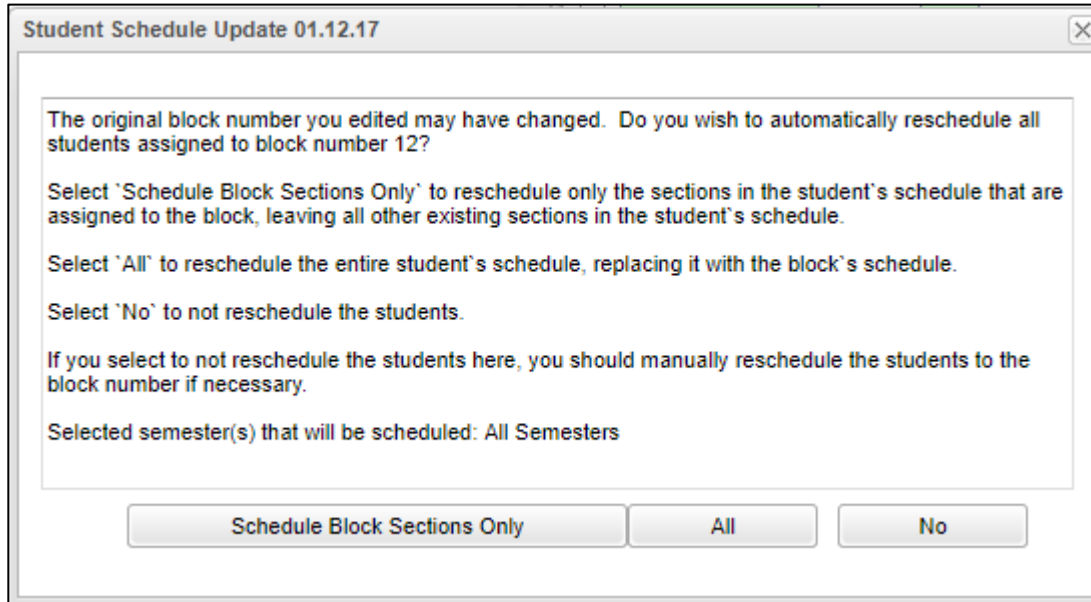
Student Schedule Update 01.12.17

The original block number you edited may have changed. Do you wish to automatically reschedule all students assigned to block number 12?

Select `Schedule Block Sections Only` to reschedule only the sections in the student`s schedule that are assigned to the block, leaving all other existing sections in the student`s schedule.

Select `All` to reschedule the entire student`s schedule, replacing it with the block`s schedule.

Select `No` to not reschedule the students.

If you select to not reschedule the students here, you should manually reschedule the students to the block number if necessary.

Selected semester(s) that will be scheduled: All Semesters

Schedule Block Sections Only

All

No